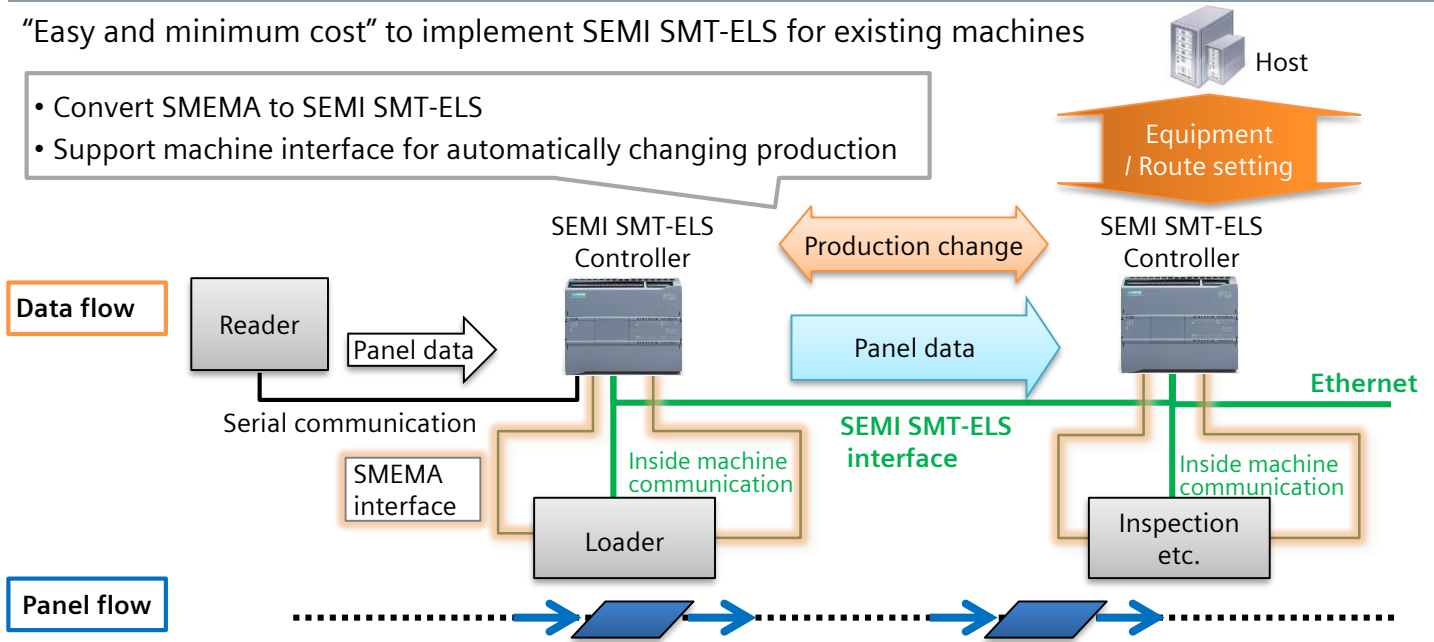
“Easy and minimum cost” to implement SEMI SMT-ELS for existing machines

• Convert SMEMA to SEMI SMT-ELS
• Support machine interface for automatically changing production

Host

Equipment / Route setting

SEMI SMT-ELS Controller

Production change

SEMI SMT-ELS Controller

Data flow

Reader

Panel data

Panel data

Ethernet

Serial communication

SEMI SMT-ELS interface

SMEMA interface

Inside machine communication

Inside machine communication

Loader

Inspection etc.

Panel flow